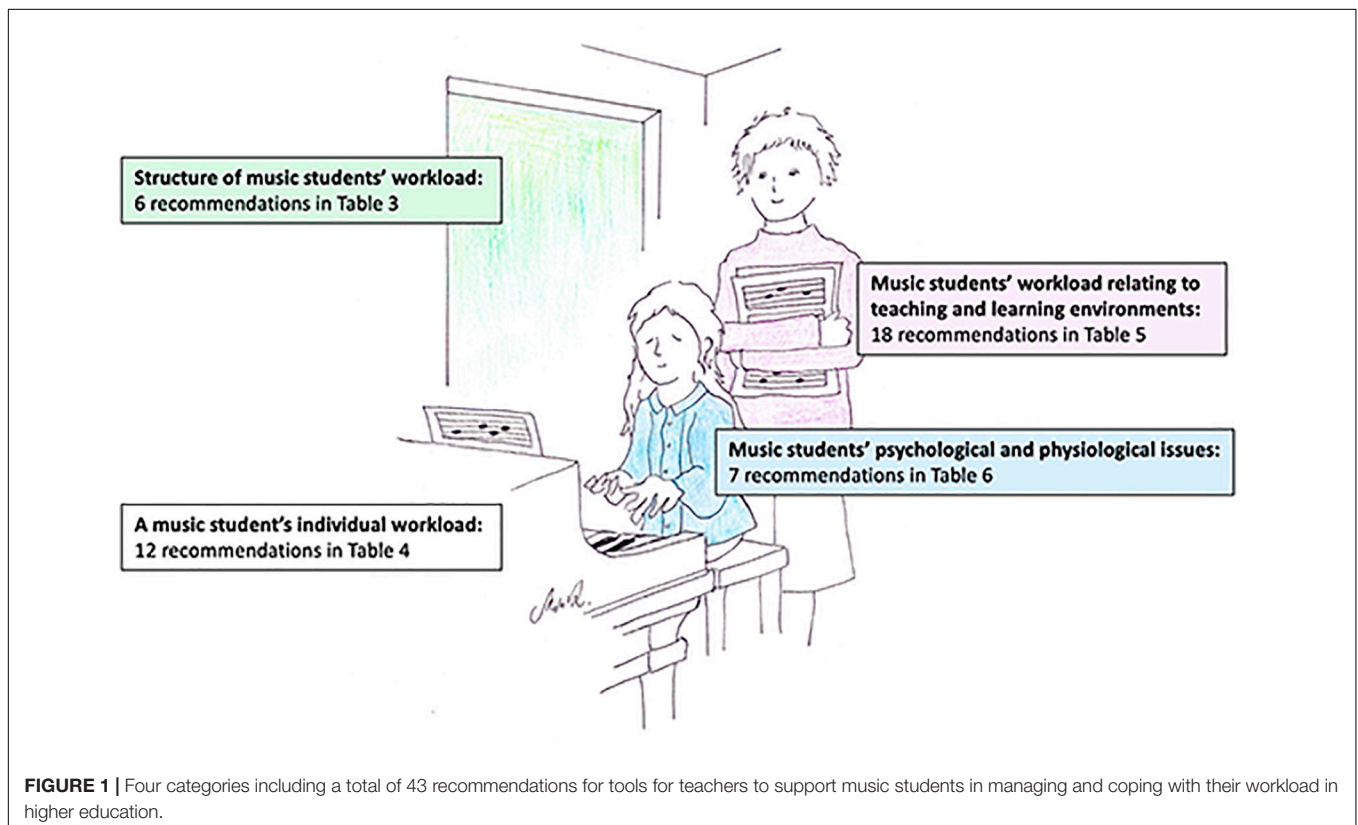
Structure of music students' workload:
6 recommendations in Table 3

Music students' workload relating to teaching and learning environments:
18 recommendations in Table 5

Music students' psychological and physiological issues:
7 recommendations in Table 6

A music student's individual workload:
12 recommendations in Table 4

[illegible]

**FIGURE 1 |** Four categories including a total of 43 recommendations for tools for teachers to support music students in managing and coping with their workload in higher education.